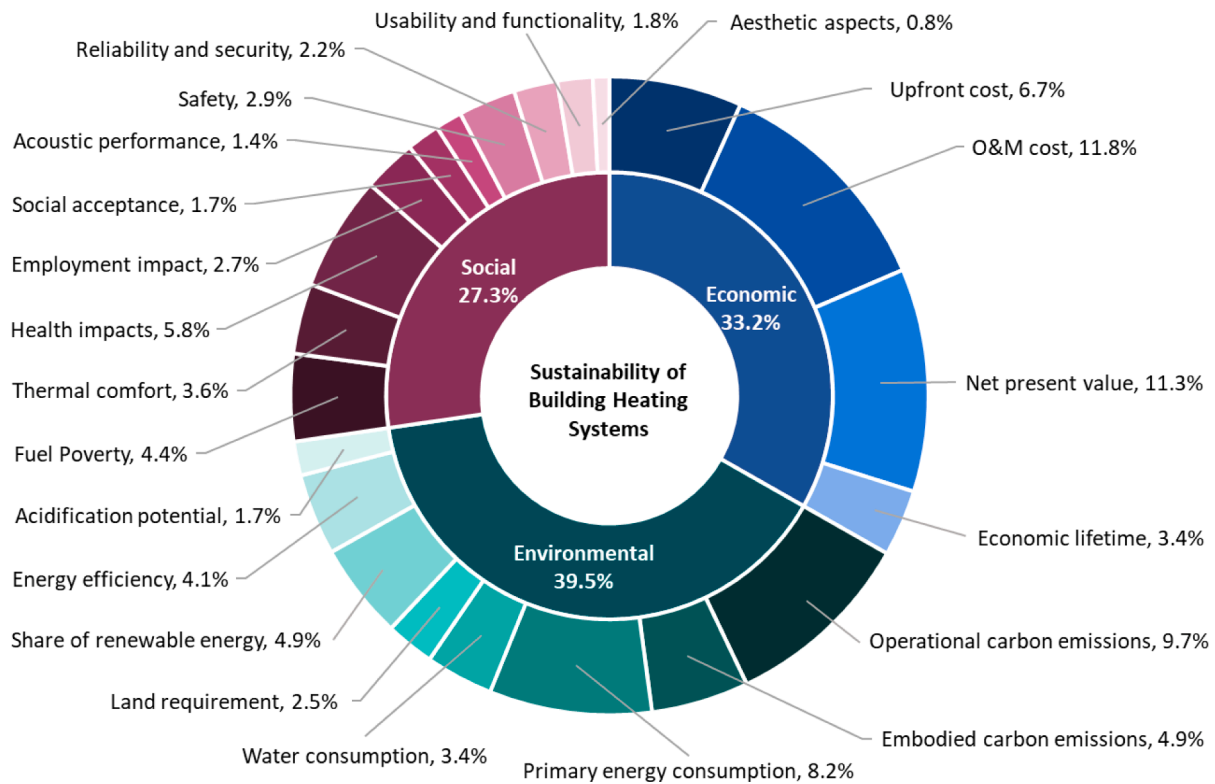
Usability and functionality, 1.8%
Aesthetic aspects, 0.8%
Reliability and security, 2.2%
Upfront cost, 6.7%
Safety, 2.9%
O&M cost, 11.8%
Acoustic performance, 1.4%
Social acceptance, 1.7%
Employment impact, 2.7%
Health impacts, 5.8%
Thermal comfort, 3.6%
Fuel Poverty, 4.4%
Acidification potential, 1.7%
Energy efficiency, 4.1%
Share of renewable energy, 4.9%
Land requirement, 2.5%
Water consumption, 3.4%
Primary energy consumption, 8.2%
Embodied carbon emissions, 4.9%
Operational carbon emissions, 9.7%
Economic lifetime, 3.4%
Net present value, 11.3%

Social 27.3%
Economic 33.2%
Environmental 39.5%

Sustainability of Building Heating Systems